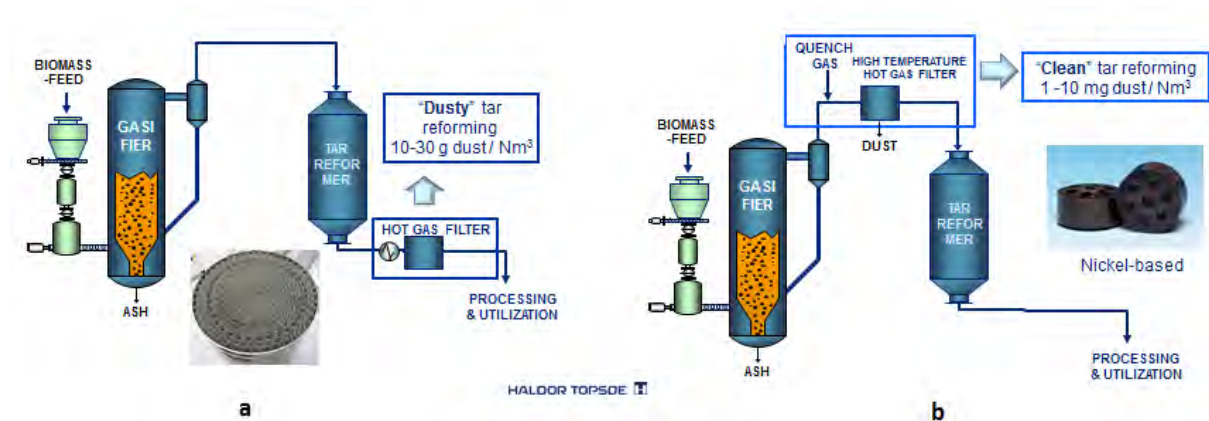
BIOMASS -FEED

GASI FIER

ASH

TAR REFOR MER

"Dusty" tar reforming 10-30 g dust / Nm$^3$

HOT GAS FILTER

PROCESSING & UTILIZATION

a

HALDOR TOPSOE

QUENCH GAS

HIGH TEMPERATURE HOT GAS FILTER

DUST

"Clean" tar reforming 1 -10 mg dust / Nm$^3$

BIOMASS -FEED

GASI FIER

ASH

TAR REFOR MER

Nickel-based

PROCESSING & UTILIZATION

b